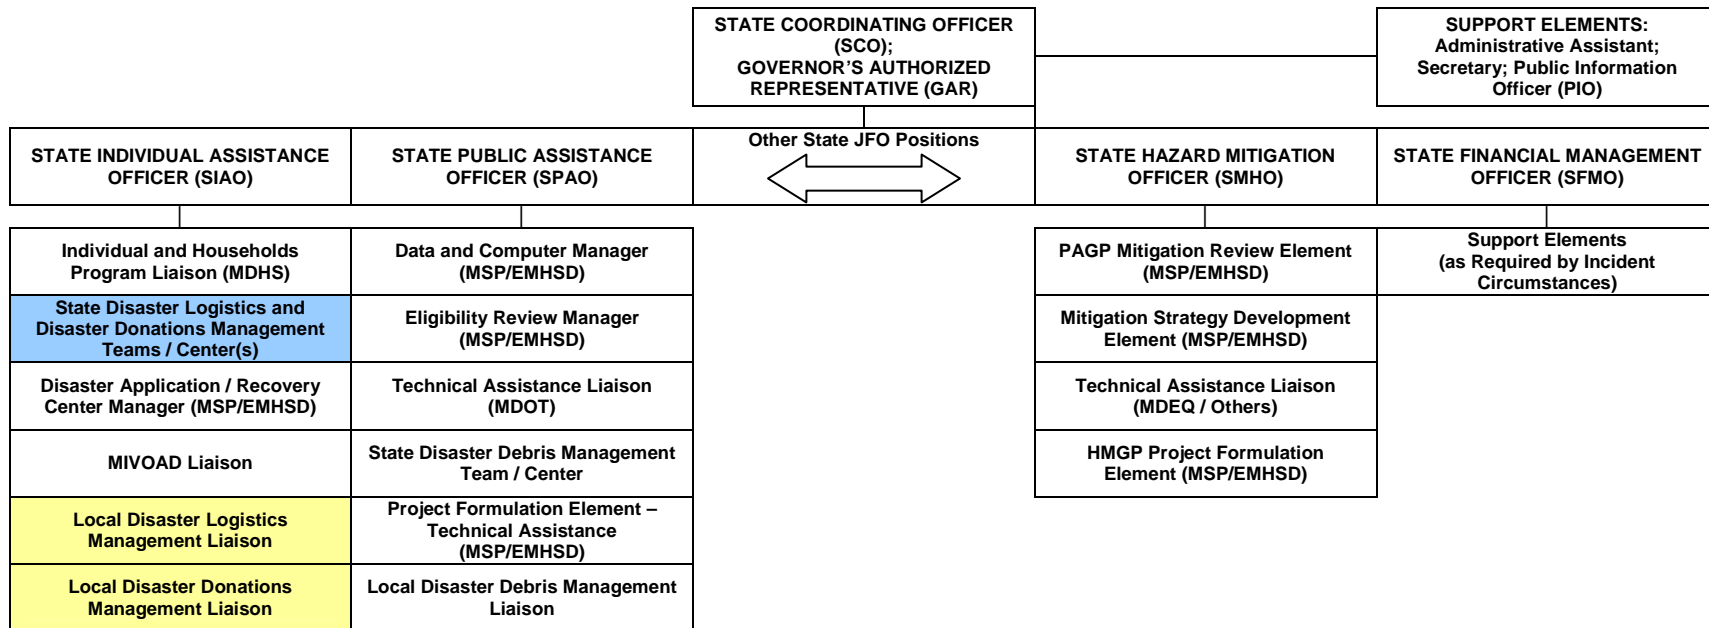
STATE COORDINATING OFFICER (SCO); GOVERNOR'S AUTHORIZED REPRESENTATIVE (GAR)

SUPPORT ELEMENTS: Administrative Assistant; Secretary; Public Information Officer (PIO)

STATE INDIVIDUAL ASSISTANCE OFFICER (SIAO)

STATE PUBLIC ASSISTANCE OFFICER (SPAO)

Other State JFO Positions

STATE HAZARD MITIGATION OFFICER (SMHO)

STATE FINANCIAL MANAGEMENT OFFICER (SFMO)

Individual and Households Program Liaison (MDHS)

State Disaster Logistics and Disaster Donations Management Teams / Center(s)

Disaster Application / Recovery Center Manager (MSP/EMHSD)

MIVOAD Liaison

Local Disaster Logistics Management Liaison

Local Disaster Donations Management Liaison

Data and Computer Manager (MSP/EMHSD)

Eligibility Review Manager (MSP/EMHSD)

Technical Assistance Liaison (MDOT)

State Disaster Debris Management Team / Center

Project Formulation Element – Technical Assistance (MSP/EMHSD)

Local Disaster Debris Management Liaison

PAGP Mitigation Review Element (MSP/EMHSD)

Mitigation Strategy Development Element (MSP/EMHSD)

Technical Assistance Liaison (MDEQ / Others)

HMGP Project Formulation Element (MSP/EMHSD)

Support Elements (as Required by Incident Circumstances)